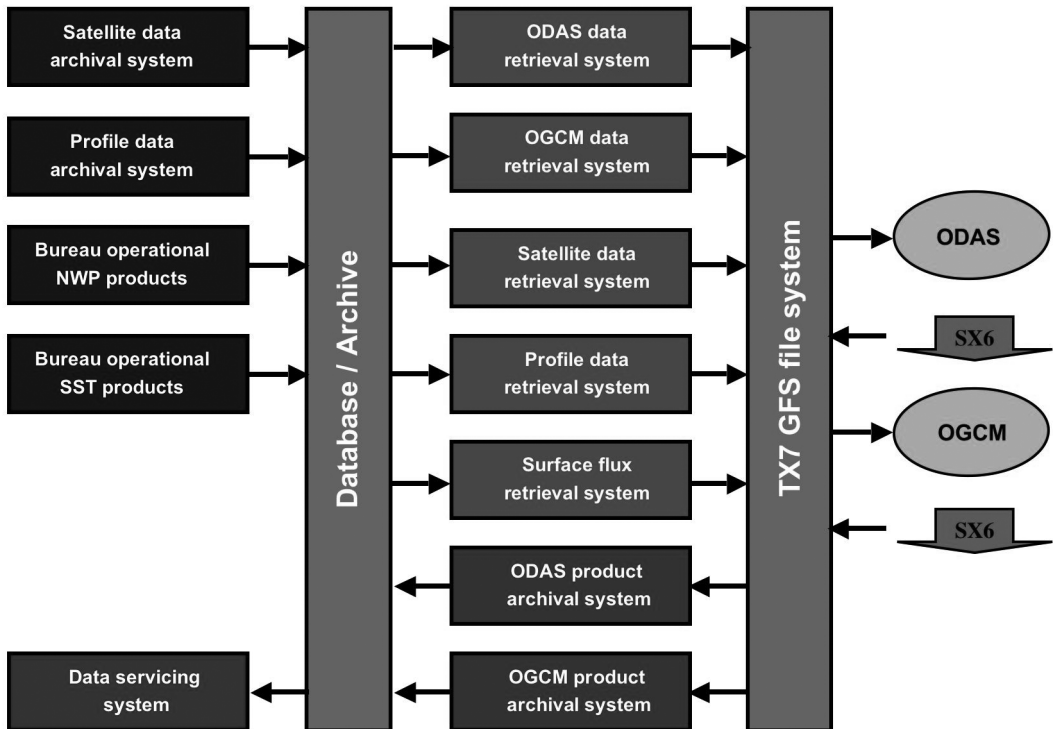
Satellite data archival system

Profile data archival system

Bureau operational NWP products

Bureau operational SST products

Data servicing system

Database / Archive

ODAS data retrieval system

OGCM data retrieval system

Satellite data retrieval system

Profile data retrieval system

Surface flux retrieval system

ODAS product archival system

OGCM product archival system

TX7 GFS file system

ODAS

SX6

OGCM

SX6